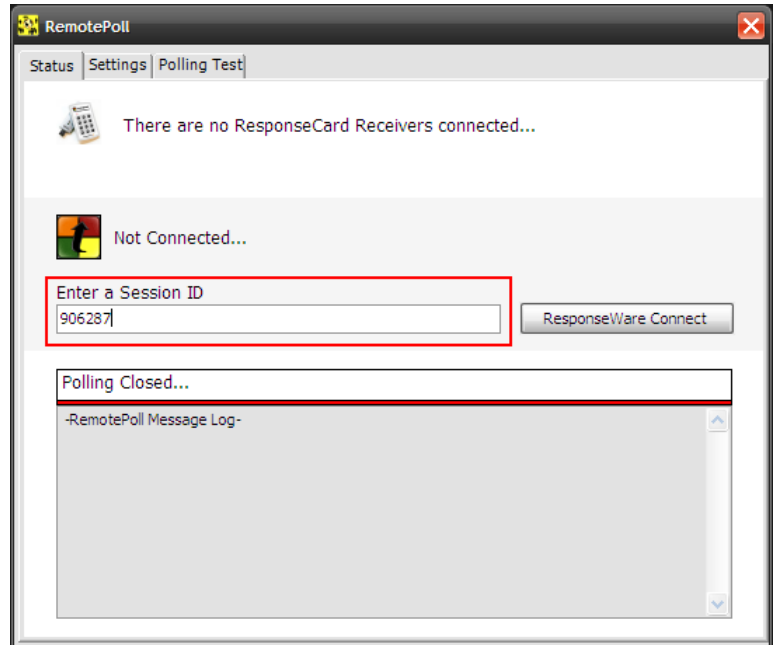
RemotePoll

Status | Settings | Polling Test

There are no ResponseCard Receivers connected...

Not Connected...

Enter a Session ID
906287

ResponseWare Connect

Polling Closed...

-RemotePoll Message Log-